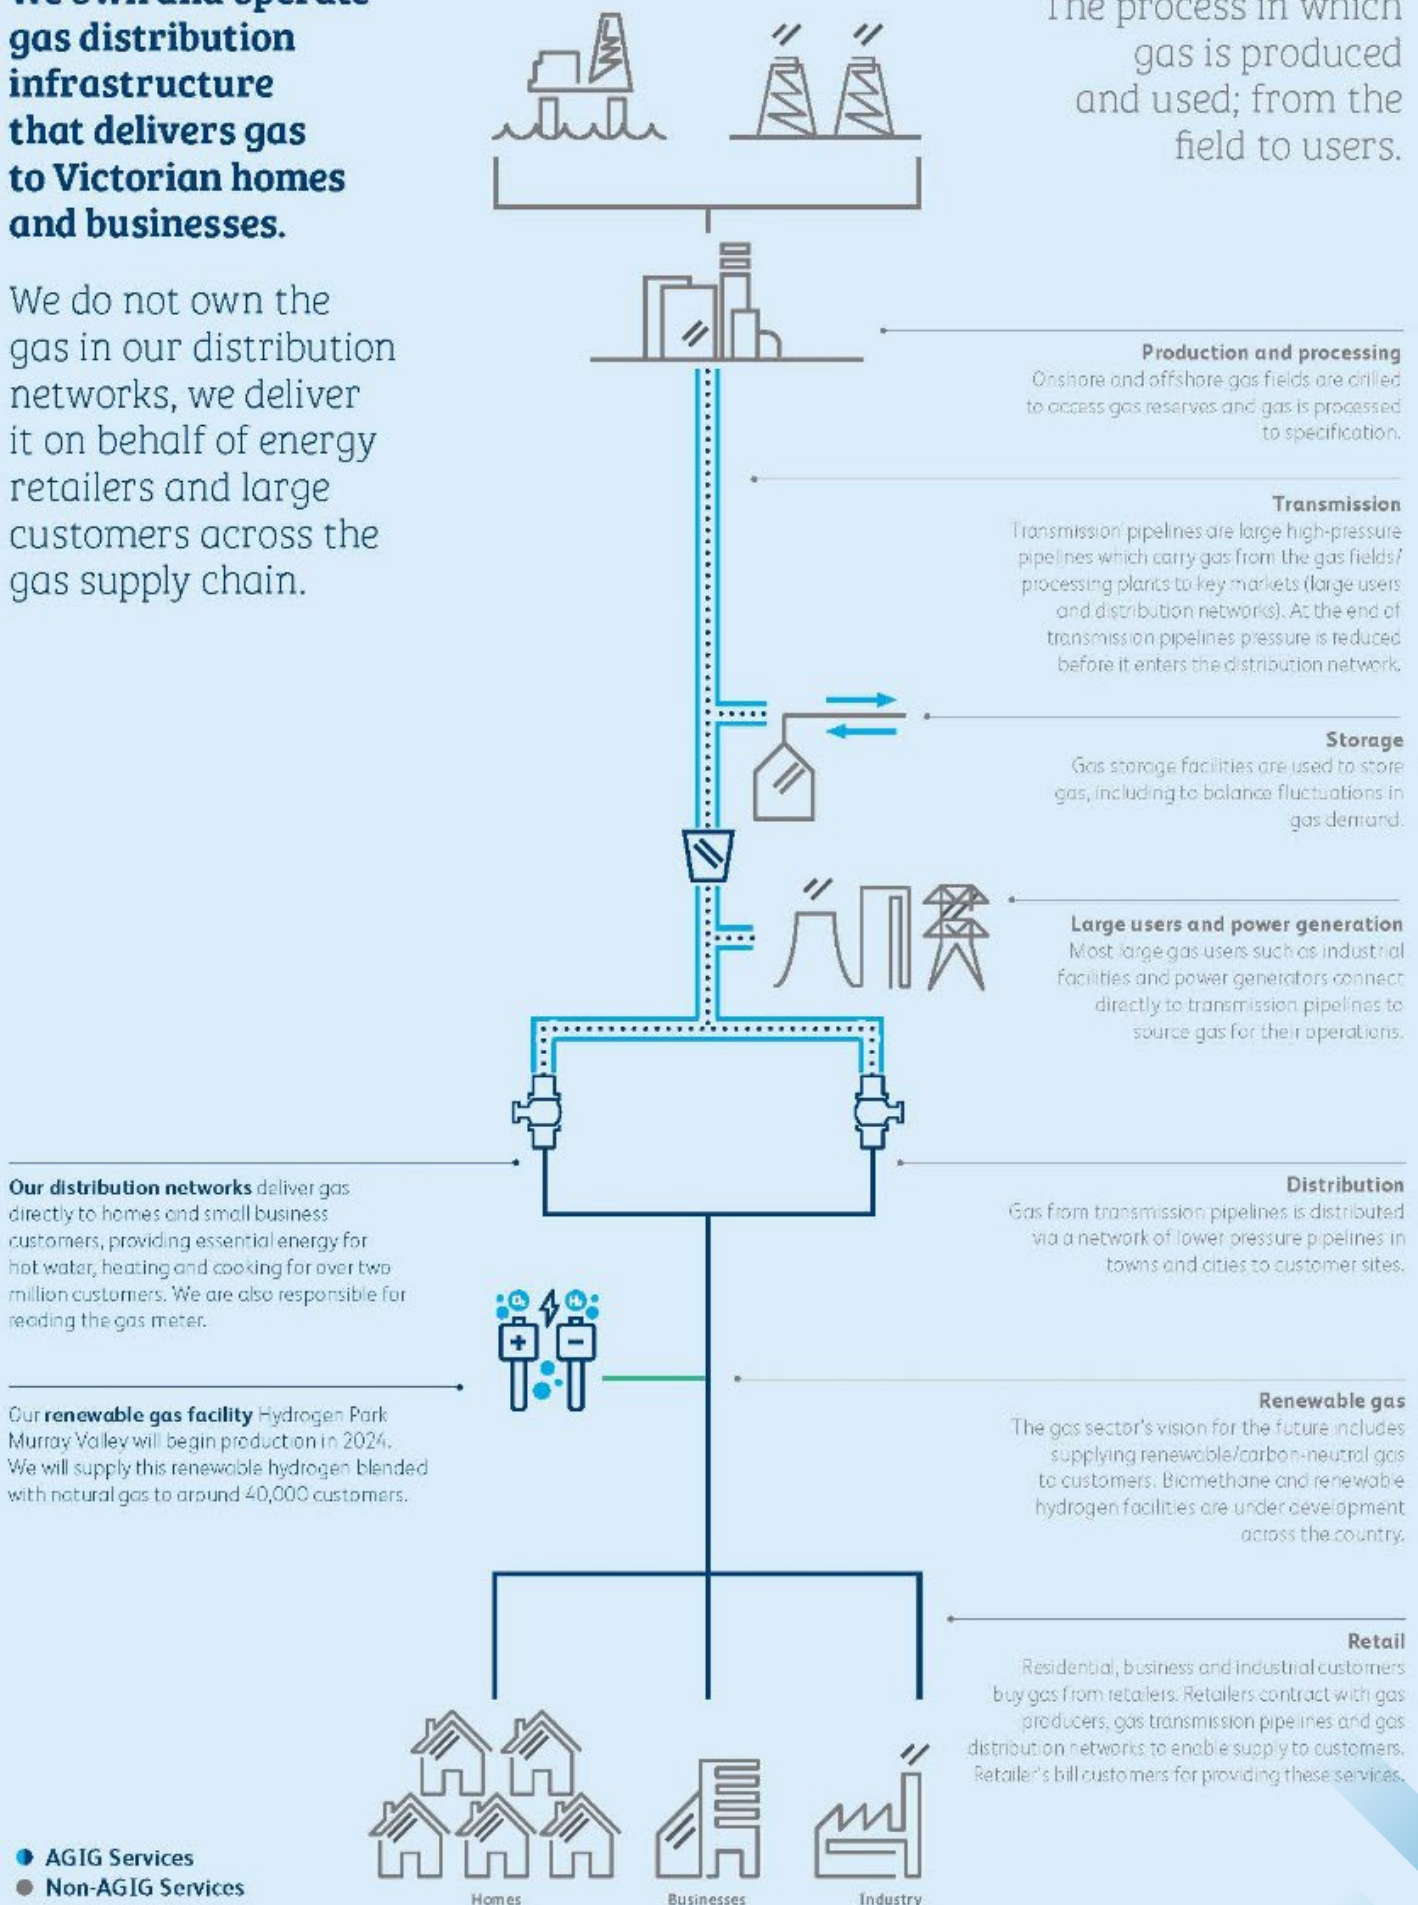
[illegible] gas distribution infrastructure that delivers gas to Victorian homes and businesses.

We do not own the gas in our distribution networks, we deliver it on behalf of energy retailers and large customers across the gas supply chain.

The process in which gas is produced and used; from the field to users.

**Production and processing**
Onshore and offshore gas fields are drilled to access gas reserves and gas is processed to specification.

**Transmission**
Transmission pipelines are large high-pressure pipelines which carry gas from the gas fields/ processing plants to key markets (large users and distribution networks). At the end of transmission pipelines pressure is reduced before it enters the distribution network.

**Storage**
Gas storage facilities are used to store gas, including to balance fluctuations in gas demand.

**Large users and power generation**
Most large gas users such as industrial facilities and power generators connect directly to transmission pipelines to source gas for their operations.

**Our distribution networks** deliver gas directly to homes and small business customers, providing essential energy for hot water, heating and cooking for over two million customers. We are also responsible for reading the gas meter.

**Distribution**
Gas from transmission pipelines is distributed via a network of lower pressure pipelines in towns and cities to customer sites.

Our **renewable gas facility** Hydrogen Park Murray Valley will begin production in 2024. We will supply this renewable hydrogen blended with natural gas to around 40,000 customers.

**Renewable gas**
The gas sector's vision for the future includes supplying renewable/carbon-neutral gas to customers. Biomethane and renewable hydrogen facilities are under development across the country.

**Retail**
Residential, business and industrial customers buy gas from retailers. Retailers contract with gas producers, gas transmission pipelines and gas distribution networks to enable supply to customers. Retailer's bill customers for providing these services.

AGIG Services
Non-AGIG Services

Homes
Businesses
Industry